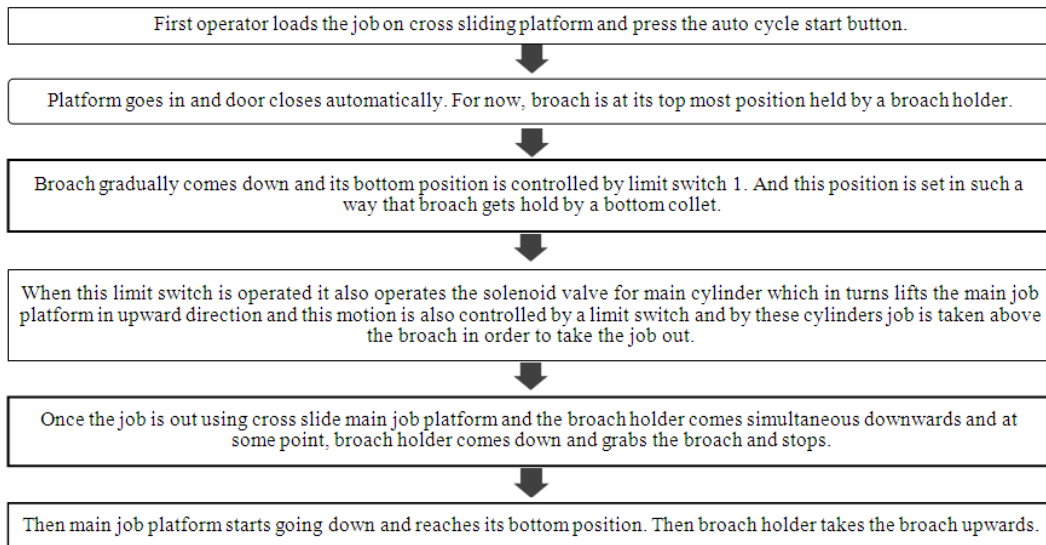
First operator loads the job on cross sliding platform and press the auto cycle start button.

Platform goes in and door closes automatically. For now, broach is at its top most position held by a broach holder.

Broach gradually comes down and its bottom position is controlled by limit switch 1. And this position is set in such a way that broach gets hold by a bottom collet.

When this limit switch is operated it also operates the solenoid valve for main cylinder which in turns lifts the main job platform in upward direction and this motion is also controlled by a limit switch and by these cylinders job is taken above the broach in order to take the job out.

Once the job is out using cross slide main job platform and the broach holder comes simultaneous downwards and at some point, broach holder comes down and grabs the broach and stops.

Then main job platform starts going down and reaches its bottom position. Then broach holder takes the broach upwards.